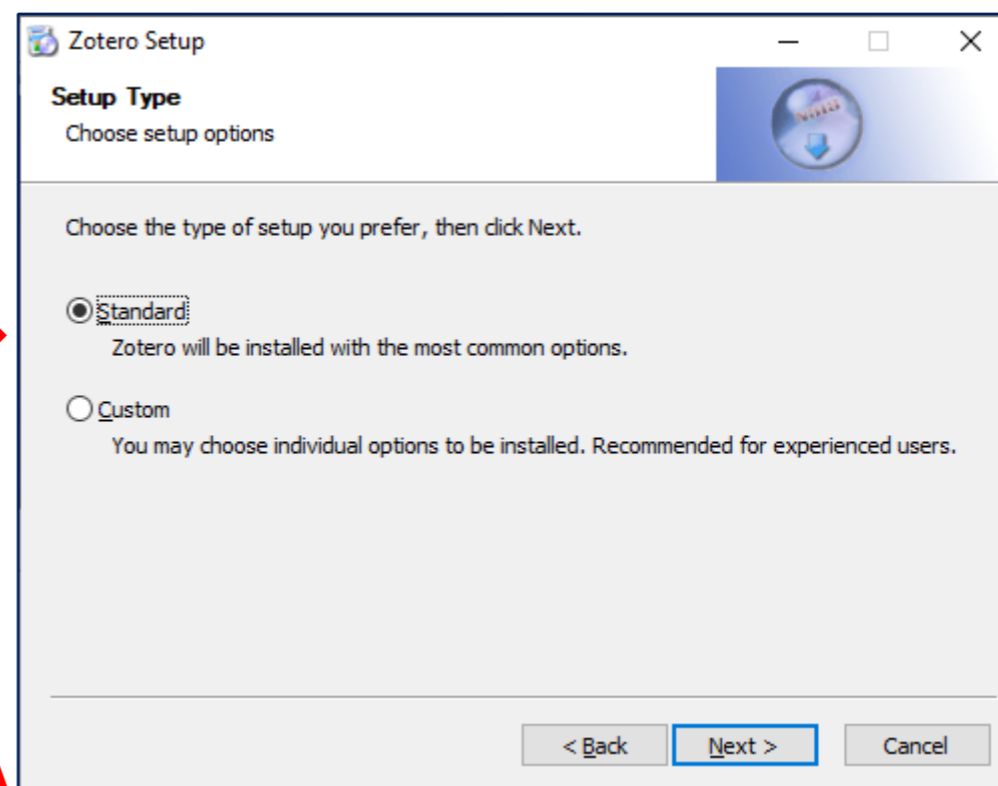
Zotero Setup

Setup Type
Choose setup options

Choose the type of setup you prefer, then click Next.

Standard
Zotero will be installed with the most common options.

Custom
You may choose individual options to be installed. Recommended for experienced users.

< Back
Next >
Cancel